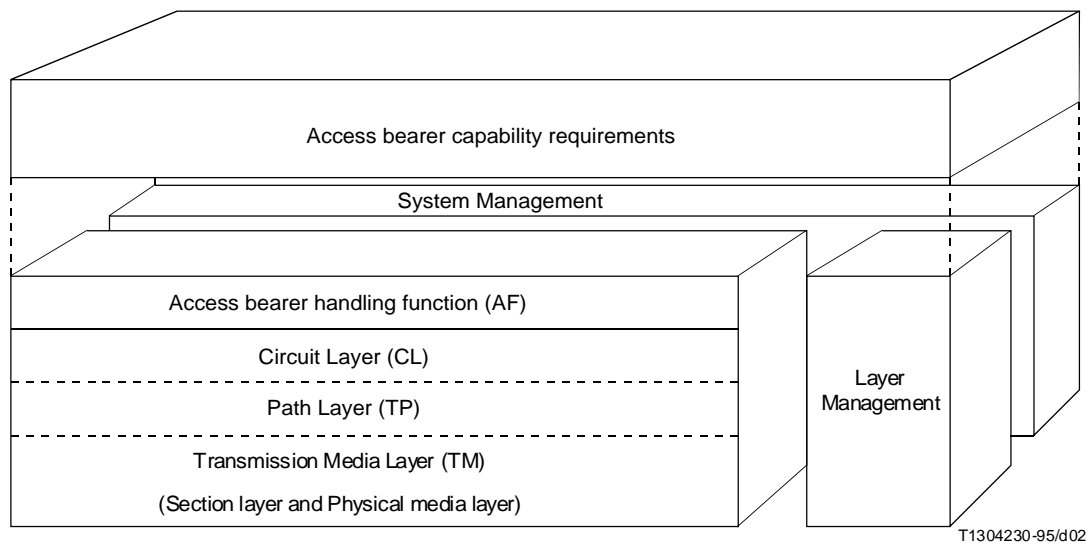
Access bearer capability requirements

System Management

Access bearer handling function (AF)

Circuit Layer (CL)

Path Layer (TP)

Transmission Media Layer (TM)

(Section layer and Physical media layer)

Layer Management

T1304230-95/d02